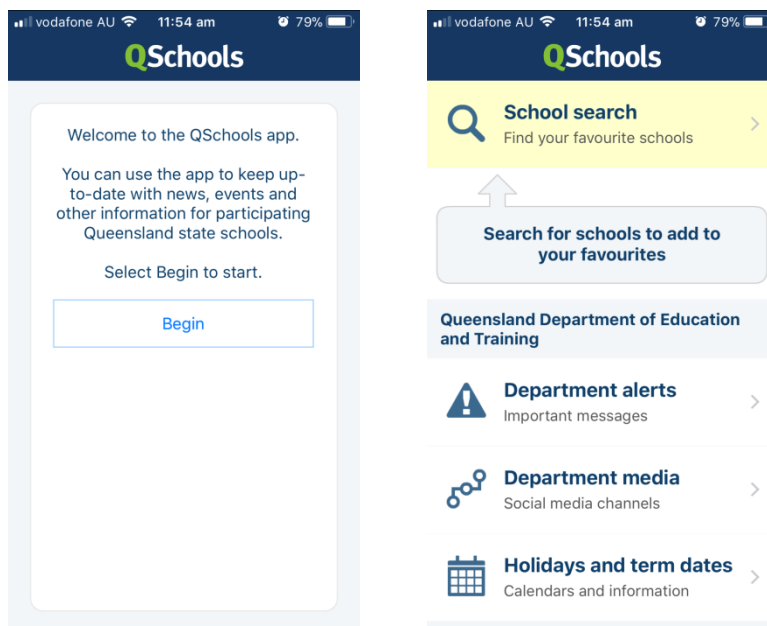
vodafone AU 11:54 am 79%

QSchools

Welcome to the QSchools app.

You can use the app to keep up-to-date with news, events and other information for participating Queensland state schools.

Select Begin to start.

Begin

vodafone AU 11:54 am 79%

QSchools

School search
Find your favourite schools

Search for schools to add to your favourites

Queensland Department of Education and Training

Department alerts
Important messages

Department media
Social media channels

Holidays and term dates
Calendars and information